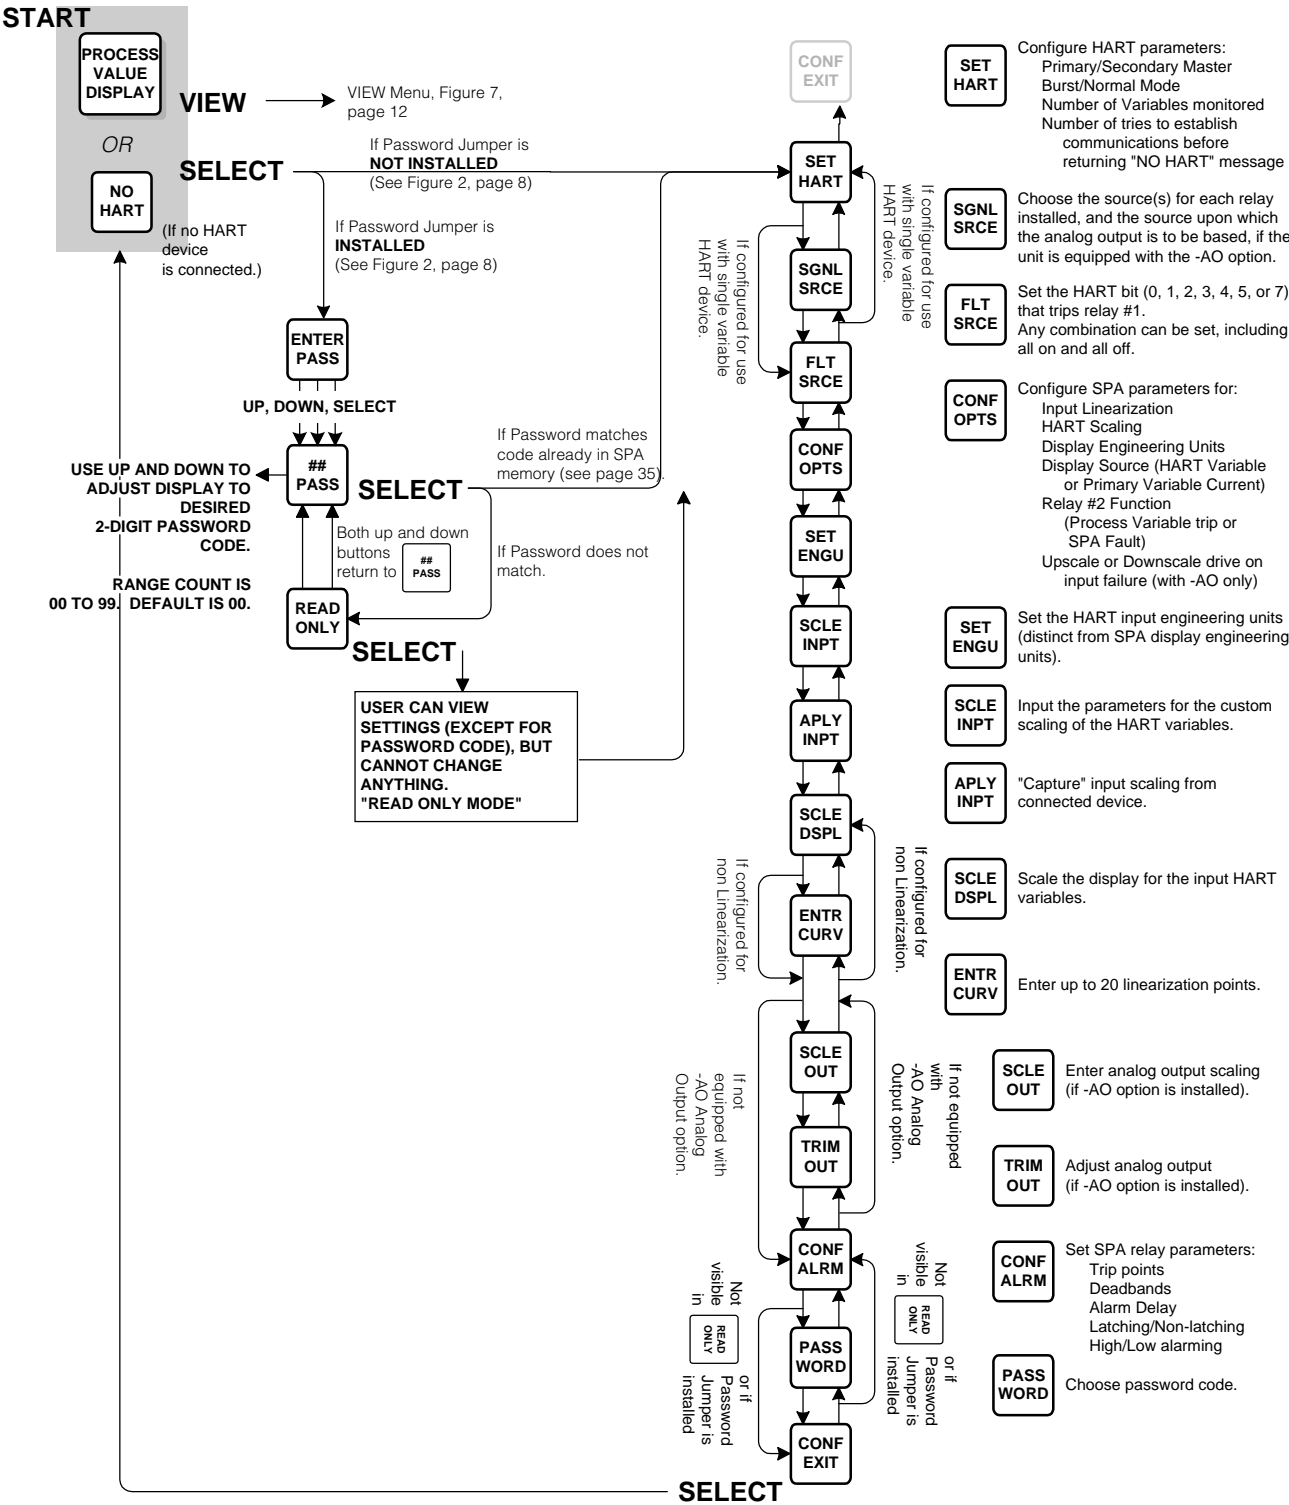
START

PROCESS VALUE DISPLAY

VIEW

VIEW Menu, Figure 7, page 12

OR

SELECT

If Password Jumper is NOT INSTALLED (See Figure 2, page 8)

NO HART

(If no HART device is connected.)

If Password Jumper is INSTALLED (See Figure 2, page 8)

ENTER PASS

UP, DOWN, SELECT

USE UP AND DOWN TO ADJUST DISPLAY TO DESIRED 2-DIGIT PASSWORD CODE.

RANGE COUNT IS 00 TO 99. DEFAULT IS 00.

## PASS

SELECT

If Password matches code already in SPA memory (see page 35).

Both up and down buttons return to ## PASS

If Password does not match.

READ ONLY

SELECT

USER CAN VIEW SETTINGS (EXCEPT FOR PASSWORD CODE), BUT CANNOT CHANGE ANYTHING. "READ ONLY MODE"

CONF EXIT

SET HART

If configured for use with single variable HART device.

SGNL SRCE

If configured for use with single variable HART device.

FLT SRCE

CONF OPTS

SET ENGU

SCLE INPT

APLY INPT

SCLE DSPL

If configured for non Linearization.

ENTR CURV

If configured for non Linearization.

SCLE OUT

If not equipped with -AO Analog Output option.

TRIM OUT

If not equipped with -AO Analog Output option.

CONF ALRM

Not visible in READ ONLY or if Password Jumper is installed

PASS WORD

Not visible in READ ONLY or if Password Jumper is installed

CONF EXIT

SELECT

SET HART Configure HART parameters:
Primary/Secondary Master
Burst/Normal Mode
Number of Variables monitored
Number of tries to establish communications before returning "NO HART" message

SGNL SRCE Choose the source(s) for each relay installed, and the source upon which the analog output is to be based, if the unit is equipped with the -AO option.

FLT SRCE Set the HART bit (0, 1, 2, 3, 4, 5, or 7) that trips relay #1.
Any combination can be set, including all on and all off.

CONF OPTS Configure SPA parameters for:
Input Linearization
HART Scaling
Display Engineering Units
Display Source (HART Variable or Primary Variable Current)
Relay #2 Function (Process Variable trip or SPA Fault)
Upscale or Downscale drive on input failure (with -AO only)

SET ENGU Set the HART input engineering units (distinct from SPA display engineering units).

SCLE INPT Input the parameters for the custom scaling of the HART variables.

APLY INPT "Capture" input scaling from connected device.

SCLE DSPL Scale the display for the input HART variables.

ENTR CURV Enter up to 20 linearization points.

SCLE OUT Enter analog output scaling (if -AO option is installed).

TRIM OUT Adjust analog output (if -AO option is installed).

CONF ALRM Set SPA relay parameters:
Trip points
Deadbands
Alarm Delay
Latching/Non-latching
High/Low alarming

PASS WORD Choose password code.